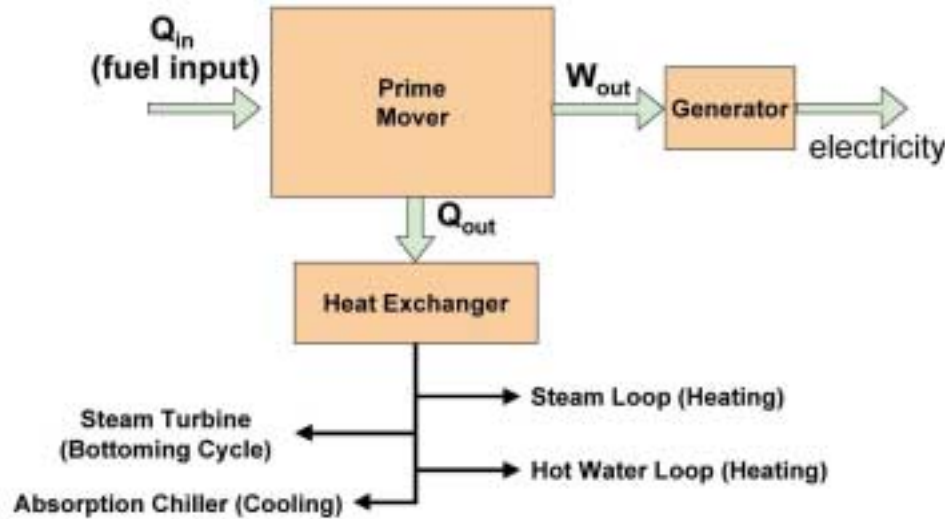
$Q_{in}$
(fuel input)

Prime Mover

$W_{out}$

Generator

electricity

$Q_{out}$

Heat Exchanger

Steam Loop (Heating)

Steam Turbine (Bottoming Cycle)

Hot Water Loop (Heating)

Absorption Chiller (Cooling)